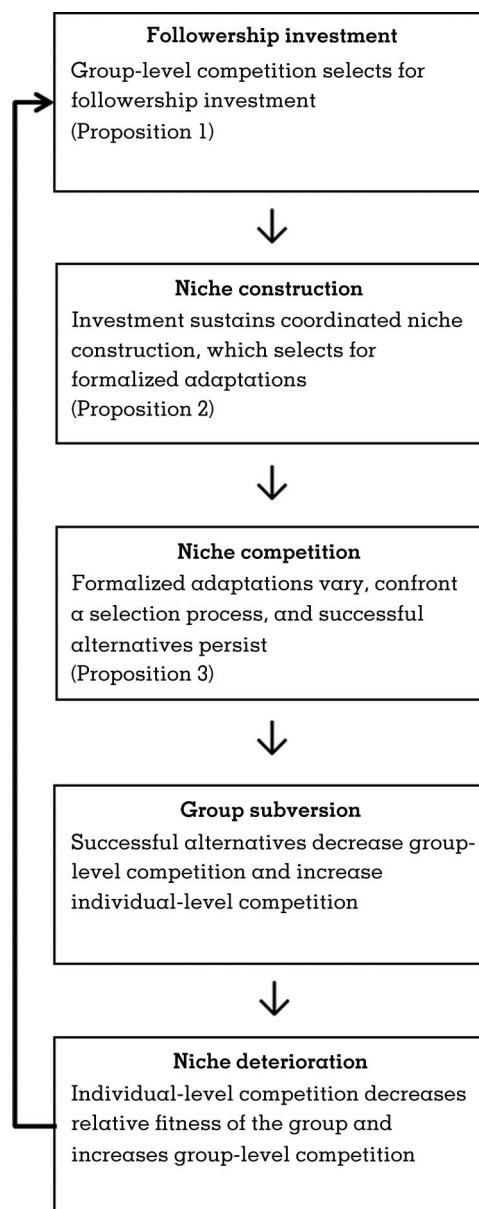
Followership investment

Group-level competition selects for followership investment (Proposition 1)

Niche construction

Investment sustains coordinated niche construction, which selects for formalized adaptations (Proposition 2)

Niche competition

Formalized adaptations vary, confront a selection process, and successful alternatives persist (Proposition 3)

Group subversion

Successful alternatives decrease group-level competition and increase individual-level competition

Niche deterioration

Individual-level competition decreases relative fitness of the group and increases group-level competition